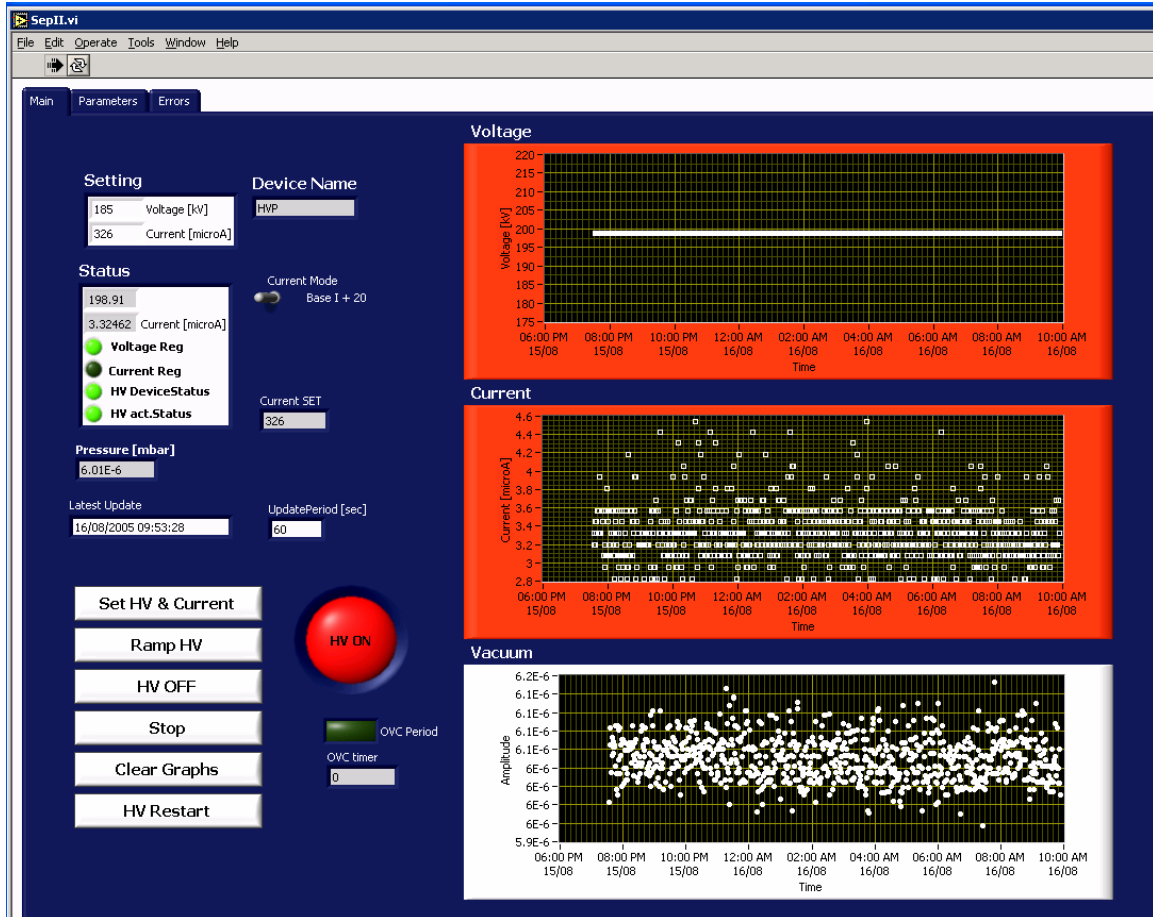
SepII.vi

File Edit Operate Tools Window Help

Main Parameters Errors

Setting
185 Voltage [kV]
326 Current [microA]

Device Name
HVP

Status
198.91
3.32462 Current [microA]
Voltage Reg
Current Reg
HV DeviceStatus
HV act.Status

Current Mode
Base I + 20

Current SET
326

Pressure [mbar]
6.01E-6

Latest Update
16/08/2005 09:53:28

UpdatePeriod [sec]
60

Set HV & Current
Ramp HV
HV OFF
Stop
Clear Graphs
HV Restart

HV ON

OVC Period
OVC timer
0

Voltage
Voltage [kV]
220 215 210 205 200 195 190 185 180 175
06:00 PM 15/08 08:00 PM 15/08 10:00 PM 15/08 12:00 AM 16/08 02:00 AM 16/08 04:00 AM 16/08 06:00 AM 16/08 08:00 AM 16/08 10:00 AM 16/08
Time

Current
Current [microA]
4.6 4.4 4.2 4 3.8 3.6 3.4 3.2 3 2.8
06:00 PM 15/08 08:00 PM 15/08 10:00 PM 15/08 12:00 AM 16/08 02:00 AM 16/08 04:00 AM 16/08 06:00 AM 16/08 08:00 AM 16/08 10:00 AM 16/08
Time

Vacuum
Amplitude
6.2E-6 6.1E-6 6.1E-6 6.1E-6 6.1E-6 6E-6 6E-6 6E-6 5.9E-6
06:00 PM 15/08 08:00 PM 15/08 10:00 PM 15/08 12:00 AM 16/08 02:00 AM 16/08 04:00 AM 16/08 06:00 AM 16/08 08:00 AM 16/08 10:00 AM 16/08
Time